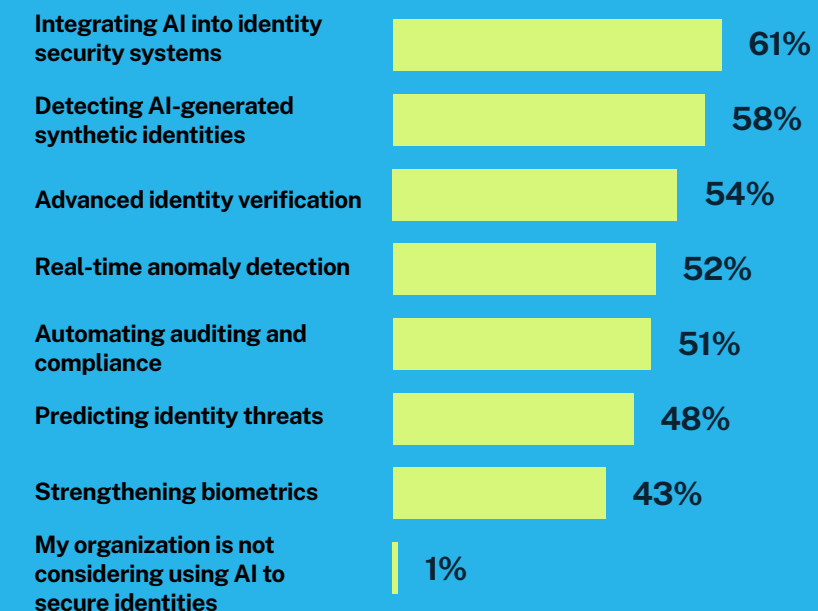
| | |
|---|---|
| Integrating AI into identity security systems | 61% |
| Detecting AI-generated synthetic identities | 58% |
| Advanced identity verification | 54% |
| Real-time anomaly detection | 52% |
| Automating auditing and compliance | 51% |
| Predicting identity threats | 48% |
| Strengthening biometrics | 43% |
| My organization is not considering using AI to secure identities | 1% |